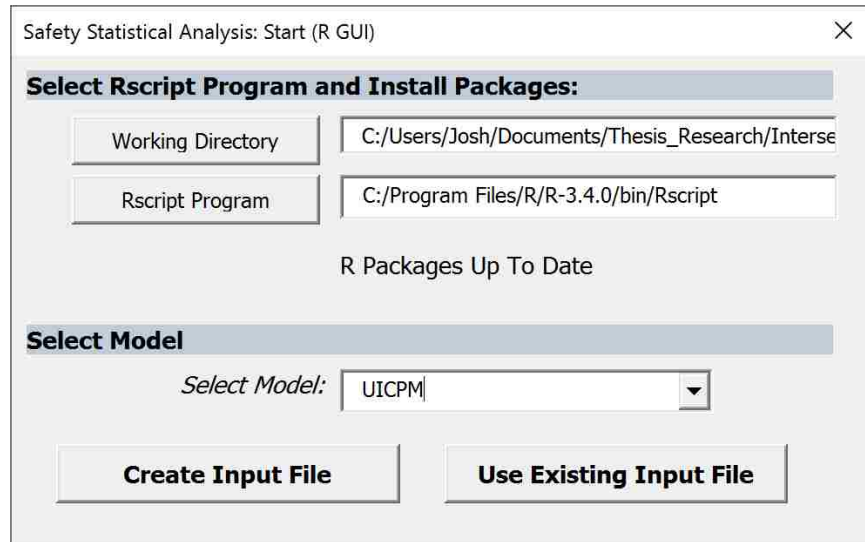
Safety Statistical Analysis: Start (R GUI)

×

Select Rscript Program and Install Packages:

Working Directory

C:/Users/Josh/Documents/Thesis_Research/Interse

Rscript Program

C:/Program Files/R/R-3.4.0/bin/Rscript

R Packages Up To Date

Select Model

Select Model:

UICPM

Create Input File

Use Existing Input File